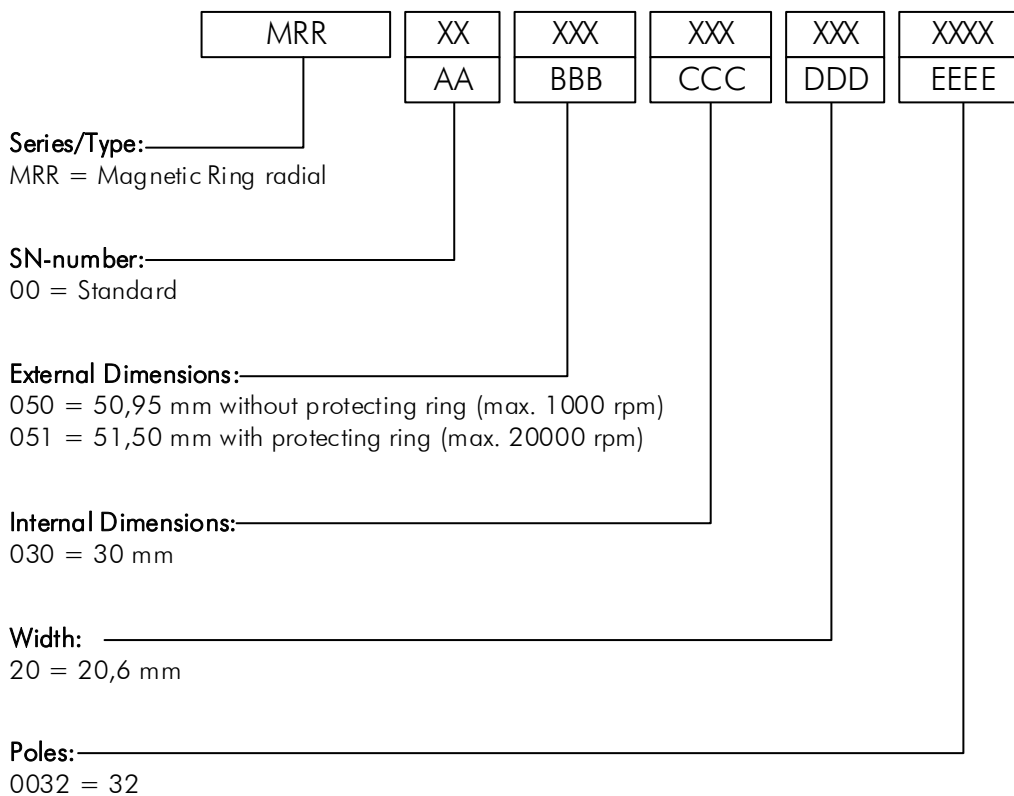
| MRR | XX | XXX | XXX | XXX | XXXX |
|---|---|---|---|---|---|
| | AA | BBB | CCC | DDD | EEEE |

Series/Type:
MRR = Magnetic Ring radial

SN-number:
00 = Standard

External Dimensions:
050 = 50,95 mm without protecting ring (max. 1000 rpm)
051 = 51,50 mm with protecting ring (max. 20000 rpm)

Internal Dimensions:
030 = 30 mm

Width:
20 = 20,6 mm

Poles:
0032 = 32